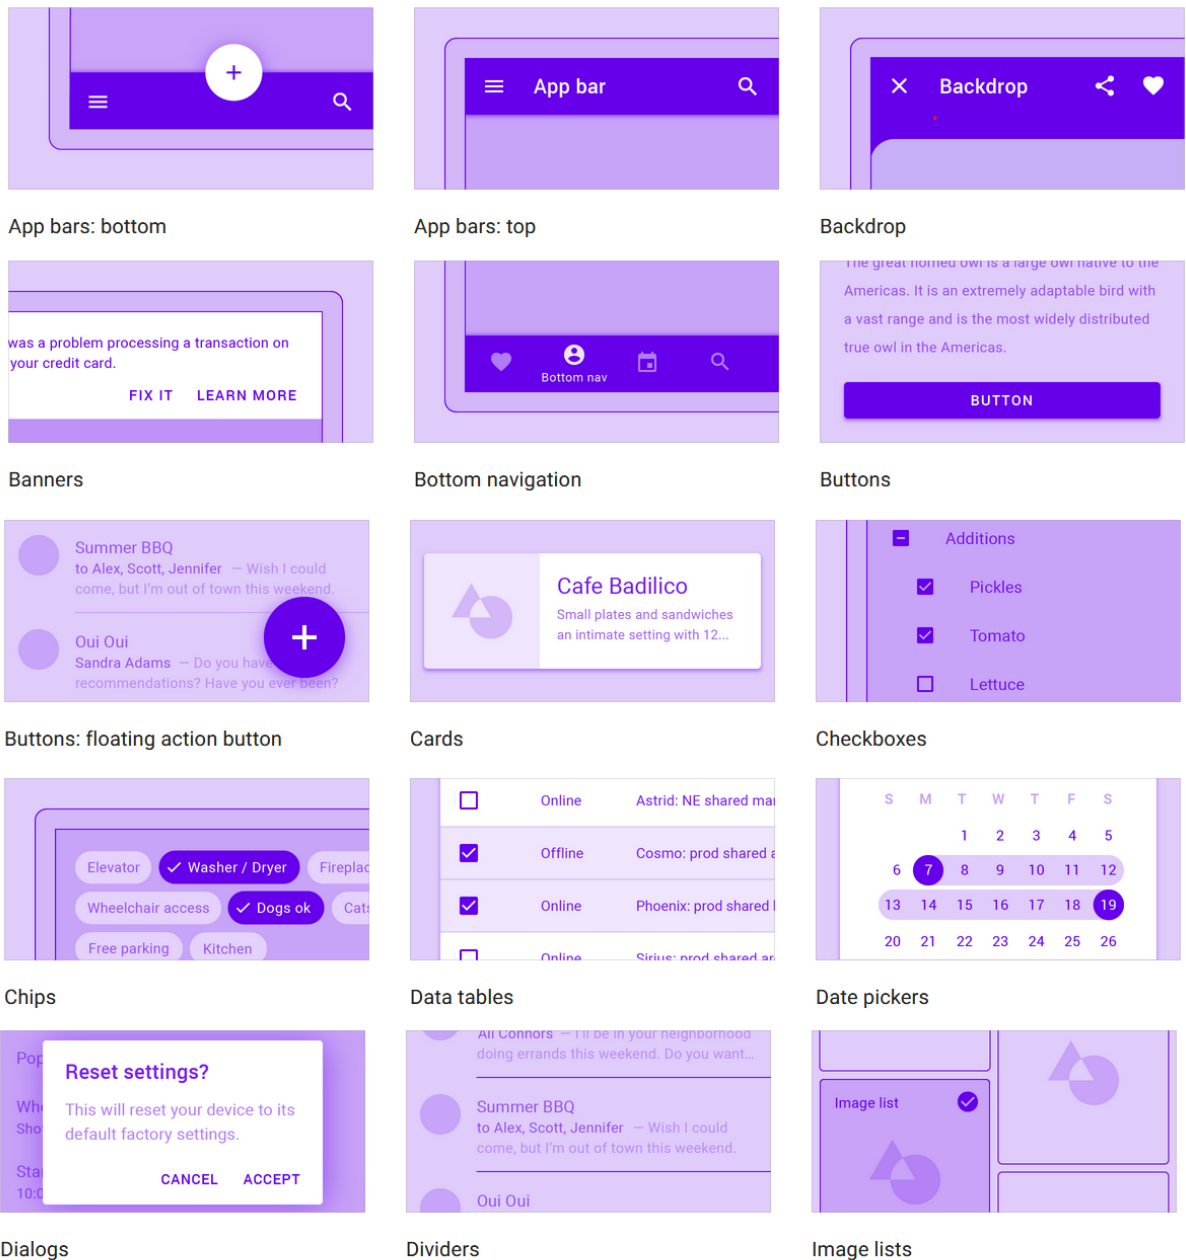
App bars: bottom

App bar

App bars: top

Backdrop

Backdrop

was a problem processing a transaction on your credit card.

FIX IT LEARN MORE

Banners

Bottom nav

Bottom navigation

The great horned owl is a large owl native to the Americas. It is an extremely adaptable bird with a vast range and is the most widely distributed true owl in the Americas.

BUTTON

Buttons

Summer BBQ
to Alex, Scott, Jennifer — Wish I could come, but I'm out of town this weekend.

Oui Oui
Sandra Adams — Do you have recommendations? Have you ever been?

Buttons: floating action button

Cafe Badilico
Small plates and sandwiches an intimate setting with 12...

Cards

Additions
Pickles
Tomato
Lettuce

Checkboxes

Elevator Washer / Dryer Fireplac
Wheelchair access Dogs ok Cats
Free parking Kitchen

Chips

| | Online | Astrid: NE shared ma |
|---|---|---|
| | Offline | Cosmo: prod shared |
| | Online | Phoenix: prod shared |
| | Online | Sirius: prod shared |

Data tables

| S | M | T | W | T | F | S |
|---|---|---|---|---|---|---|
| | | 1 | 2 | 3 | 4 | 5 |
| 6 | 7 | 8 | 9 | 10 | 11 | 12 |
| 13 | 14 | 15 | 16 | 17 | 18 | 19 |
| 20 | 21 | 22 | 23 | 24 | 25 | 26 |

Date pickers

Pop
Wh
Sho
Sta
10:0

Reset settings?
This will reset your device to its default factory settings.
CANCEL ACCEPT

Dialogs

Ali Connors — I'll be in your neighborhood doing errands this weekend. Do you want...

Summer BBQ
to Alex, Scott, Jennifer — Wish I could come, but I'm out of town this weekend.

Oui Oui

Dividers

Image list

Image lists